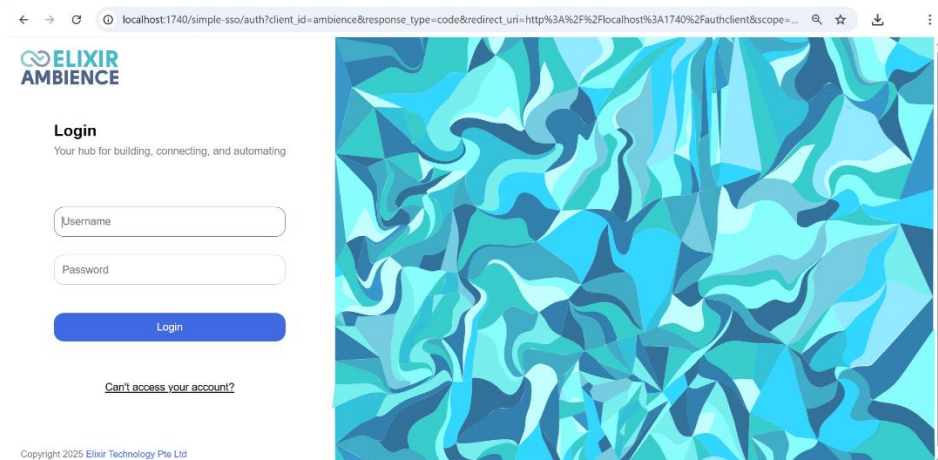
localhost:1740/simple-sso/auth?client_id=ambience&response_type=code&redirect_uri=http%3A%2F%2Flocalhost%3A1740%2Fauthclient&scope=...

ELIXIR AMBIENCE

Login
Your hub for building, connecting, and automating

Username

Password

Login

Can't access your account?

Copyright 2025 Elixir Technology Pte Ltd